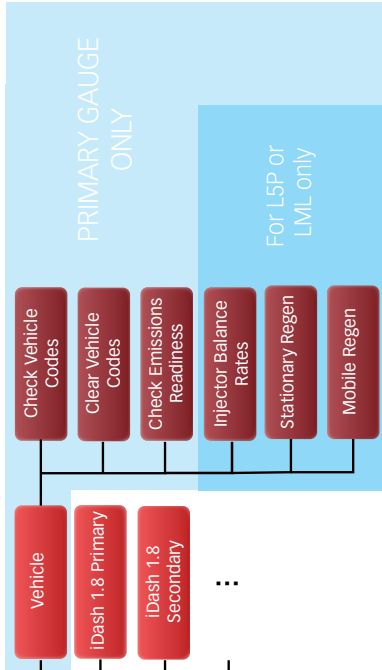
PRIMARY GAUGE ONLY

For L5P or LML only

Check Vehicle Codes

Clear Vehicle Codes

Check Emissions Readiness

Injector Balance Rates

Stationary Regen

Mobile Regen

Vehicle

iDash 1.8 Primary

iDash 1.8 Secondary

...